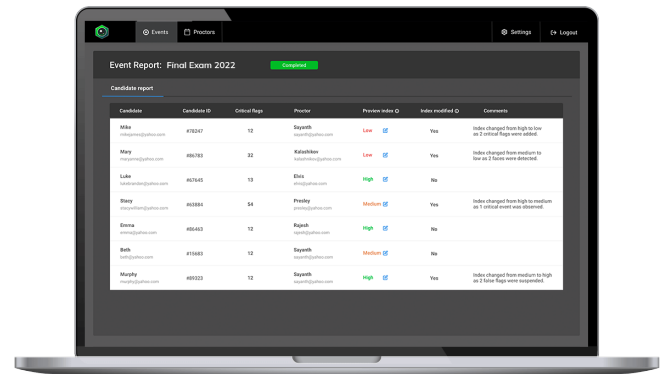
Events Proctors Settings Logout

Event Report: Final Exam 2022 Completed

Candidate report

| Candidate | Candidate ID | Critical flags | Proctor | Preview index | Index modified | Comments |
|---|---|---|---|---|---|---|
| Mike mikejames@yahoo.com | #78247 | 12 | Sayanth sayanth@yahoo.com | Low | Yes | Index changed from high to low as 2 critical flags were added. |
| Mary maryanne@yahoo.com | #86783 | 32 | Kalashnikov kalashnikov@yahoo.com | Low | Yes | Index changed from medium to low as 2 faces were detected. |
| Luke lukebrandan@yahoo.com | #67645 | 13 | Elvis elvis@yahoo.com | High | No | |
| Stacy stacywilliam@yahoo.com | #63884 | 54 | Presley presley@yahoo.com | Medium | Yes | Index changed from high to medium as 1 critical event was observed. |
| Emma emma@yahoo.com | #86463 | 12 | Rajesh rajesh@yahoo.com | High | No | |
| Beth beth@yahoo.com | #15683 | 12 | Sayanth sayanth@yahoo.com | Medium | No | |
| Murphy murphy@yahoo.com | #89323 | 12 | Sayanth sayanth@yahoo.com | High | Yes | Index changed from medium to high as 2 false flags were suspended. |